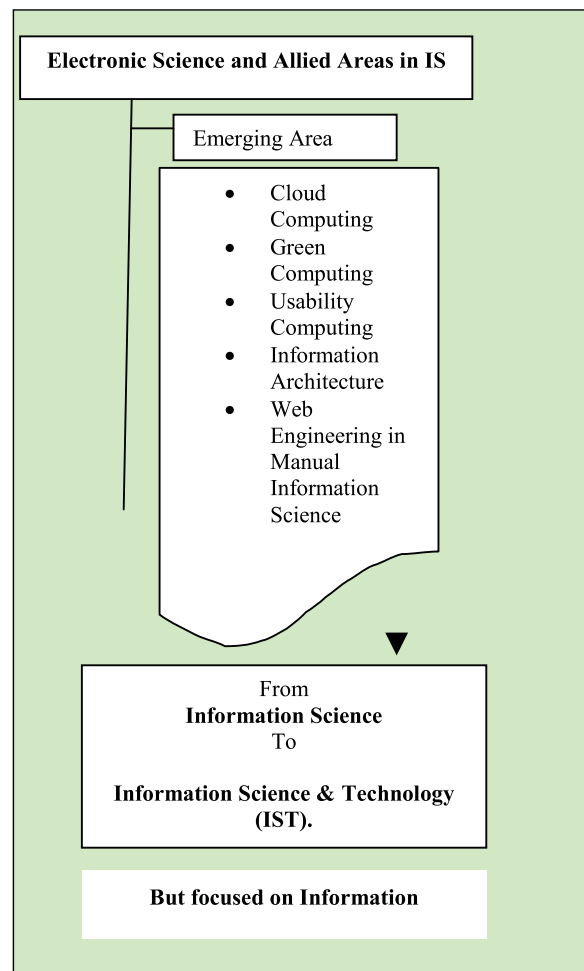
Electronic Science and Allied Areas in IS

Emerging Area

- Cloud Computing
- Green Computing
- Usability Computing
- Information Architecture
- Web Engineering in Manual Information Science

From
**Information Science**
To

**Information Science & Technology (IST).**

**But focused on Information**